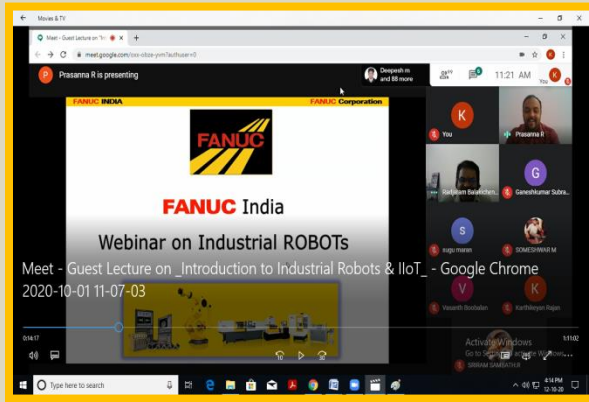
Movies & TV

Meet - Guest Lecture on 'Intr

meet.google.com/cxx-obze-yvm?authuser=0

P Prasanna R is presenting

Deepesh m and 88 more

11:21 AM

You

FANUC INDIA

FANUC Corporation

FANUC

FANUC India

Webinar on Industrial ROBOTs

K You

Prasanna R

Rathinam Balakrishn...

G Ganeshkumar Subra...

S sugu maran

SOMESHWAR M

V Vasanth Boobalan

K Karthikeyan Rajan

Meet - Guest Lecture on _Introduction to Industrial Robots & IIoT_ - Google Chrome

2020-10-01 11-07-03

0:14:17

1:11:02

Activate Windows

Go to Settings to activate Windows.

SRIRAM SAMBATH R

Type here to search

6:14 PM

12-10-20